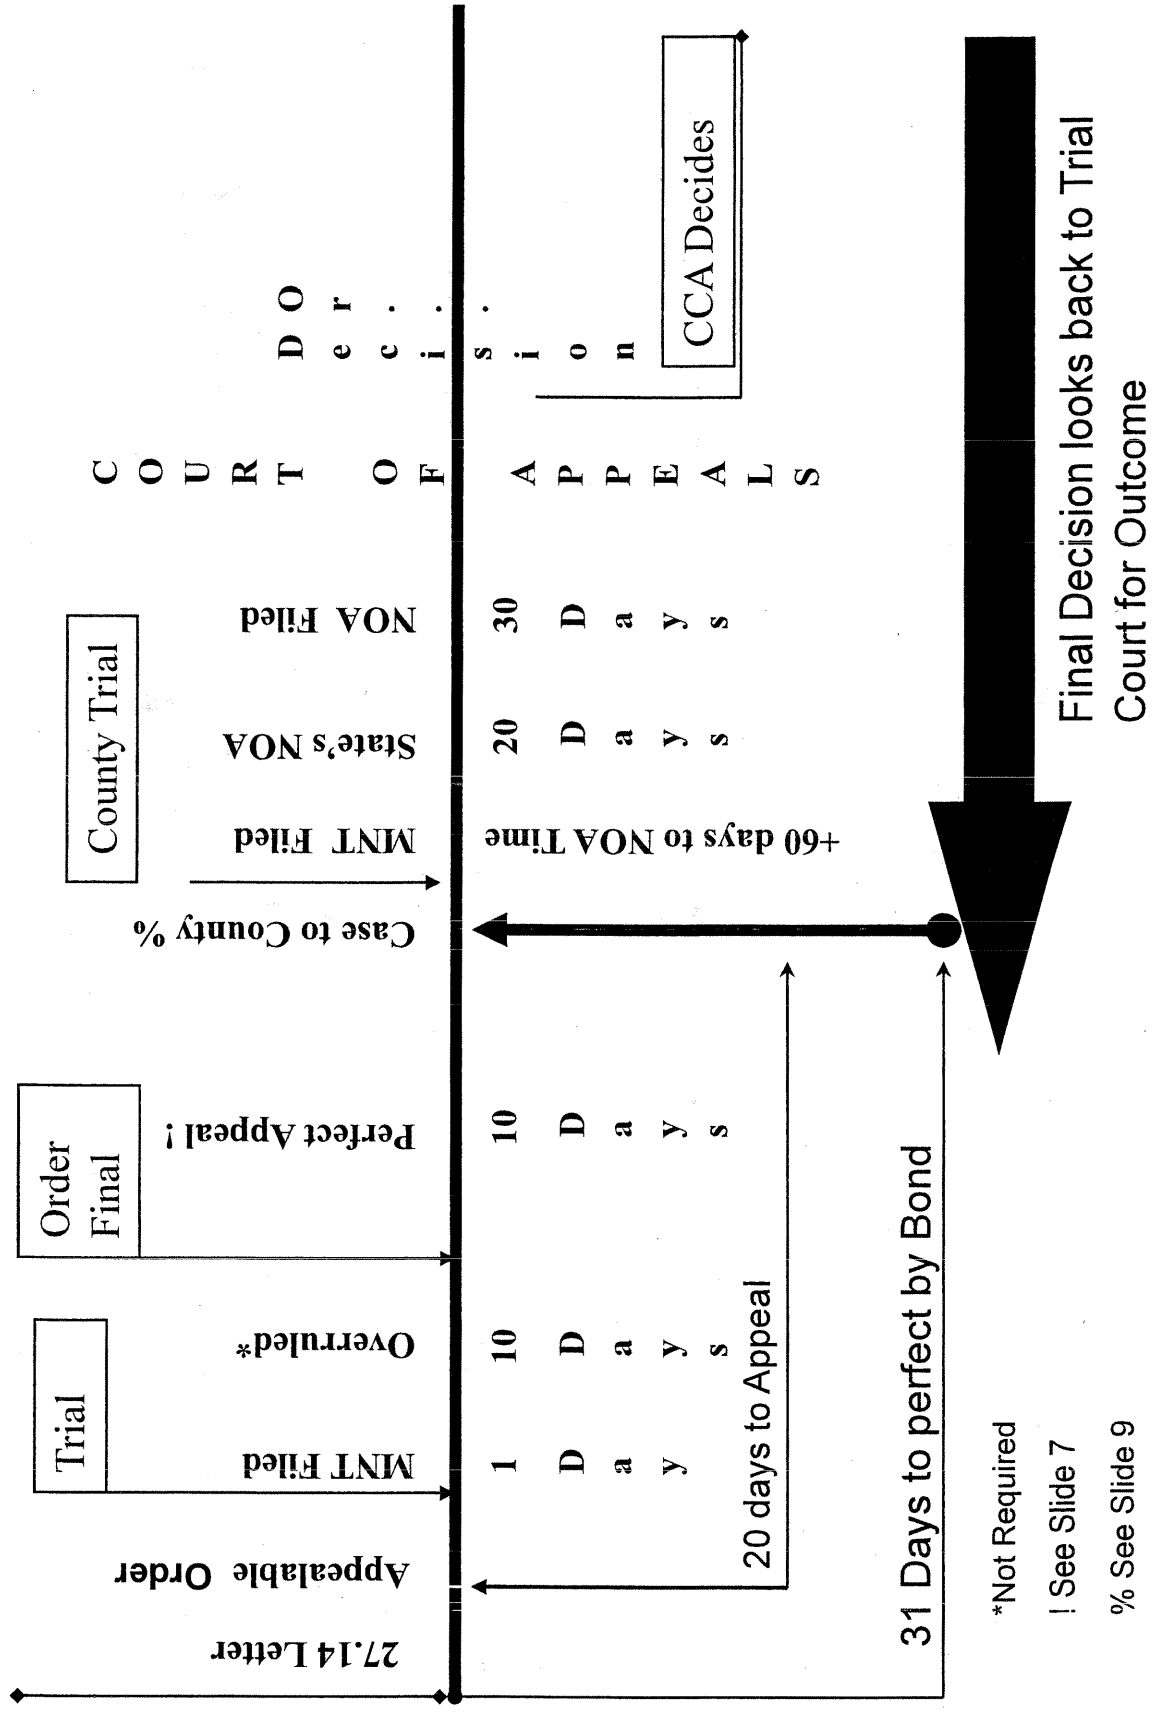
Trial

Order Final

County Trial

CCA Decides

27.14 Letter

Appealable Order

MNT Filed

Overruled*

Perfect Appeal !

Case to County %

MNT Filed

State's NOA

NOA Filed

COURT OF APPEALS

DOC Decision

1 Day

10 Days

10 Days

+60 days to NOA Time

20 Days

30 Days

20 days to Appeal

31 Days to perfect by Bond

Final Decision looks back to Trial Court for Outcome

*Not Required

! See Slide 7

% See Slide 9